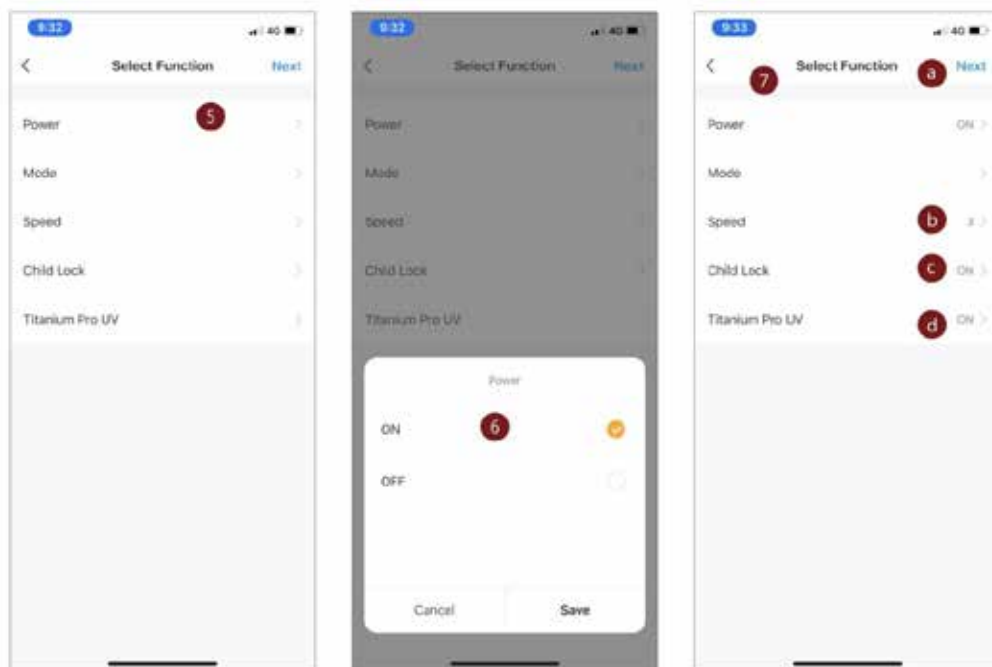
9:32 4G

<

Select Function

Next

Power

5

Mode

Speed

Child Lock

Titanium Pro UV

9:32 4G

<

Select Function

Next

Power

Mode

Speed

Child Lock

Titanium Pro UV

Power

ON

6

OFF

Cancel

Save

9:33 4G

<

7

Select Function

a

Next

Power

ON >

Mode

>

Speed

b

3 >

Child Lock

c

ON >

Titanium Pro UV

d

ON >